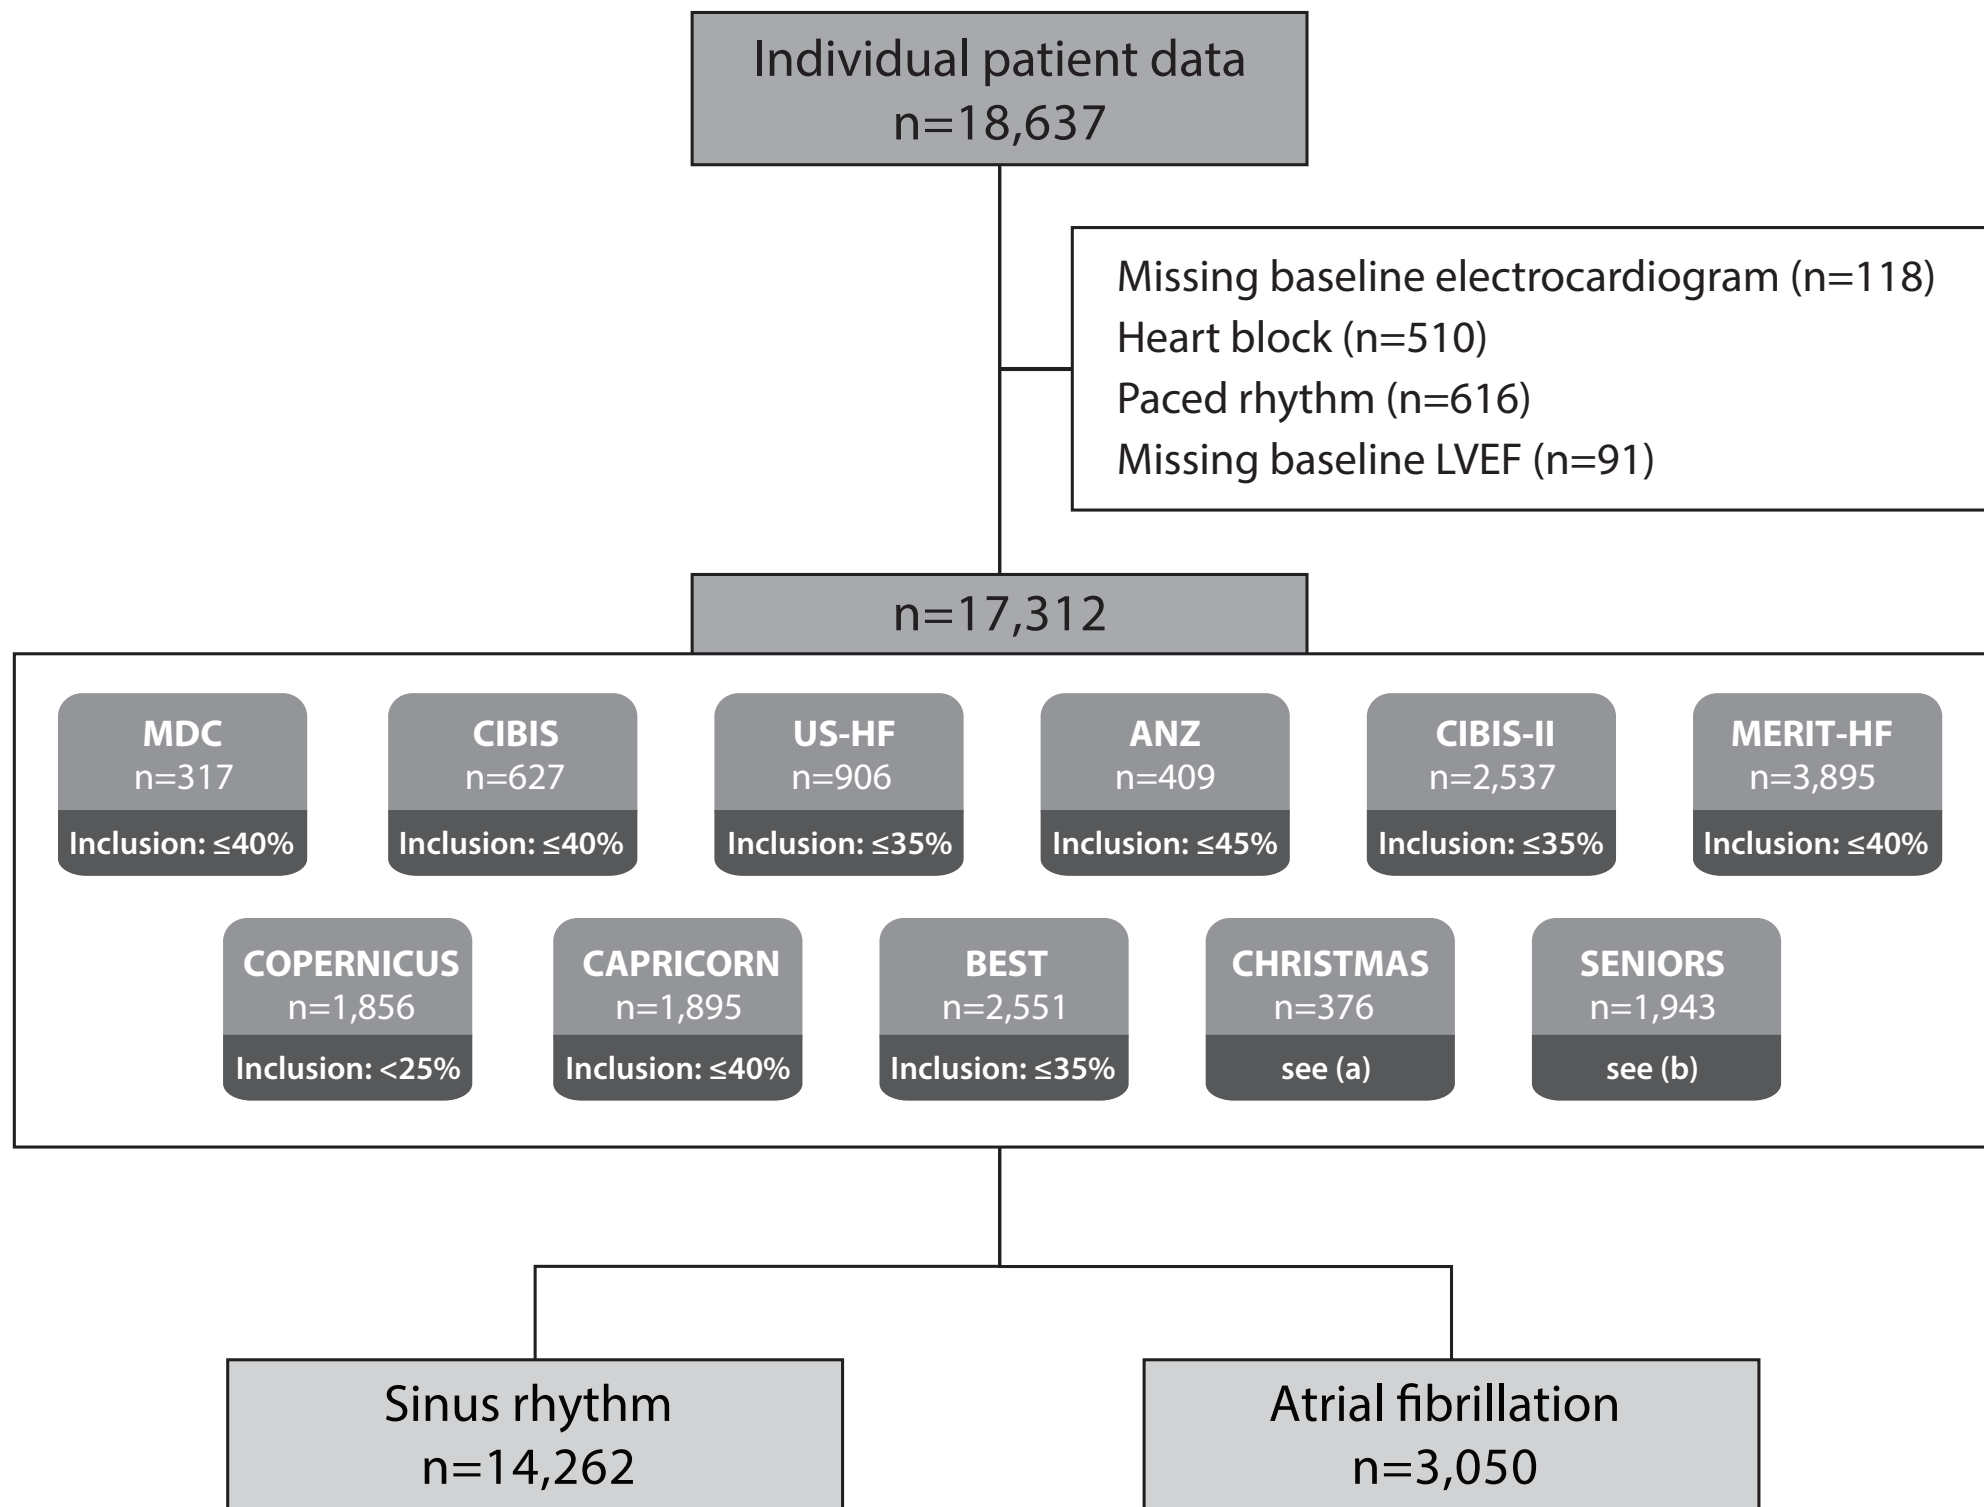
Individual patient data
n=18,637

Missing baseline electrocardiogram (n=118)
Heart block (n=510)
Paced rhythm (n=616)
Missing baseline LVEF (n=91)

n=17,312

MDC
n=317
Inclusion: ≤40%

CIBIS
n=627
Inclusion: ≤40%

US-HF
n=906
Inclusion: ≤35%

ANZ
n=409
Inclusion: ≤45%

CIBIS-II
n=2,537
Inclusion: ≤35%

MERIT-HF
n=3,895
Inclusion: ≤40%

COPERNICUS
n=1,856
Inclusion: <25%

CAPRICORN
n=1,895
Inclusion: ≤40%

BEST
n=2,551
Inclusion: ≤35%

CHRISTMAS
n=376
see (a)

SENIORS
n=1,943
see (b)

Sinus rhythm
n=14,262

Atrial fibrillation
n=3,050